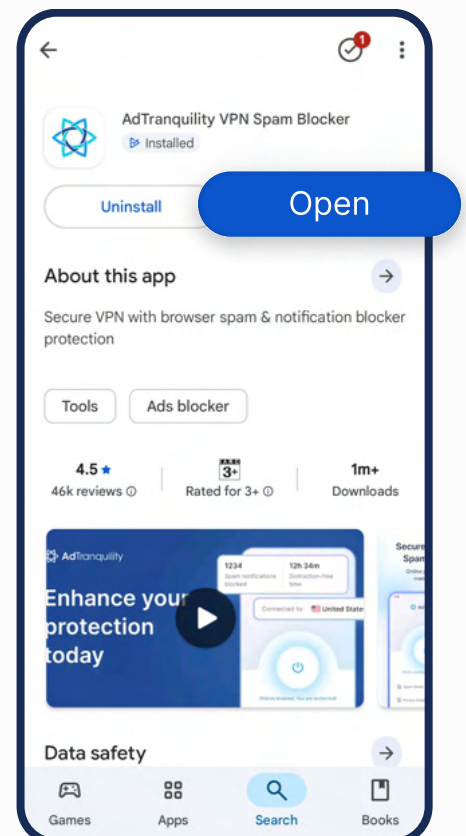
1

AdTranquility VPN Spam Blocker
Installed

Uninstall
Open

About this app

Secure VPN with browser spam & notification blocker protection

Tools
Ads blocker

4.5 ★
46k reviews ⓘ

3+
Rated for 3+ ⓘ

1m+
Downloads

AdTranquility
Enhance your protection today
1234
Spam notifications blocked
12h 34m
Distraction-free time
Connected to: United States
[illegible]

Secure
Spam
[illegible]

Data safety

Games
Apps
Search
Books